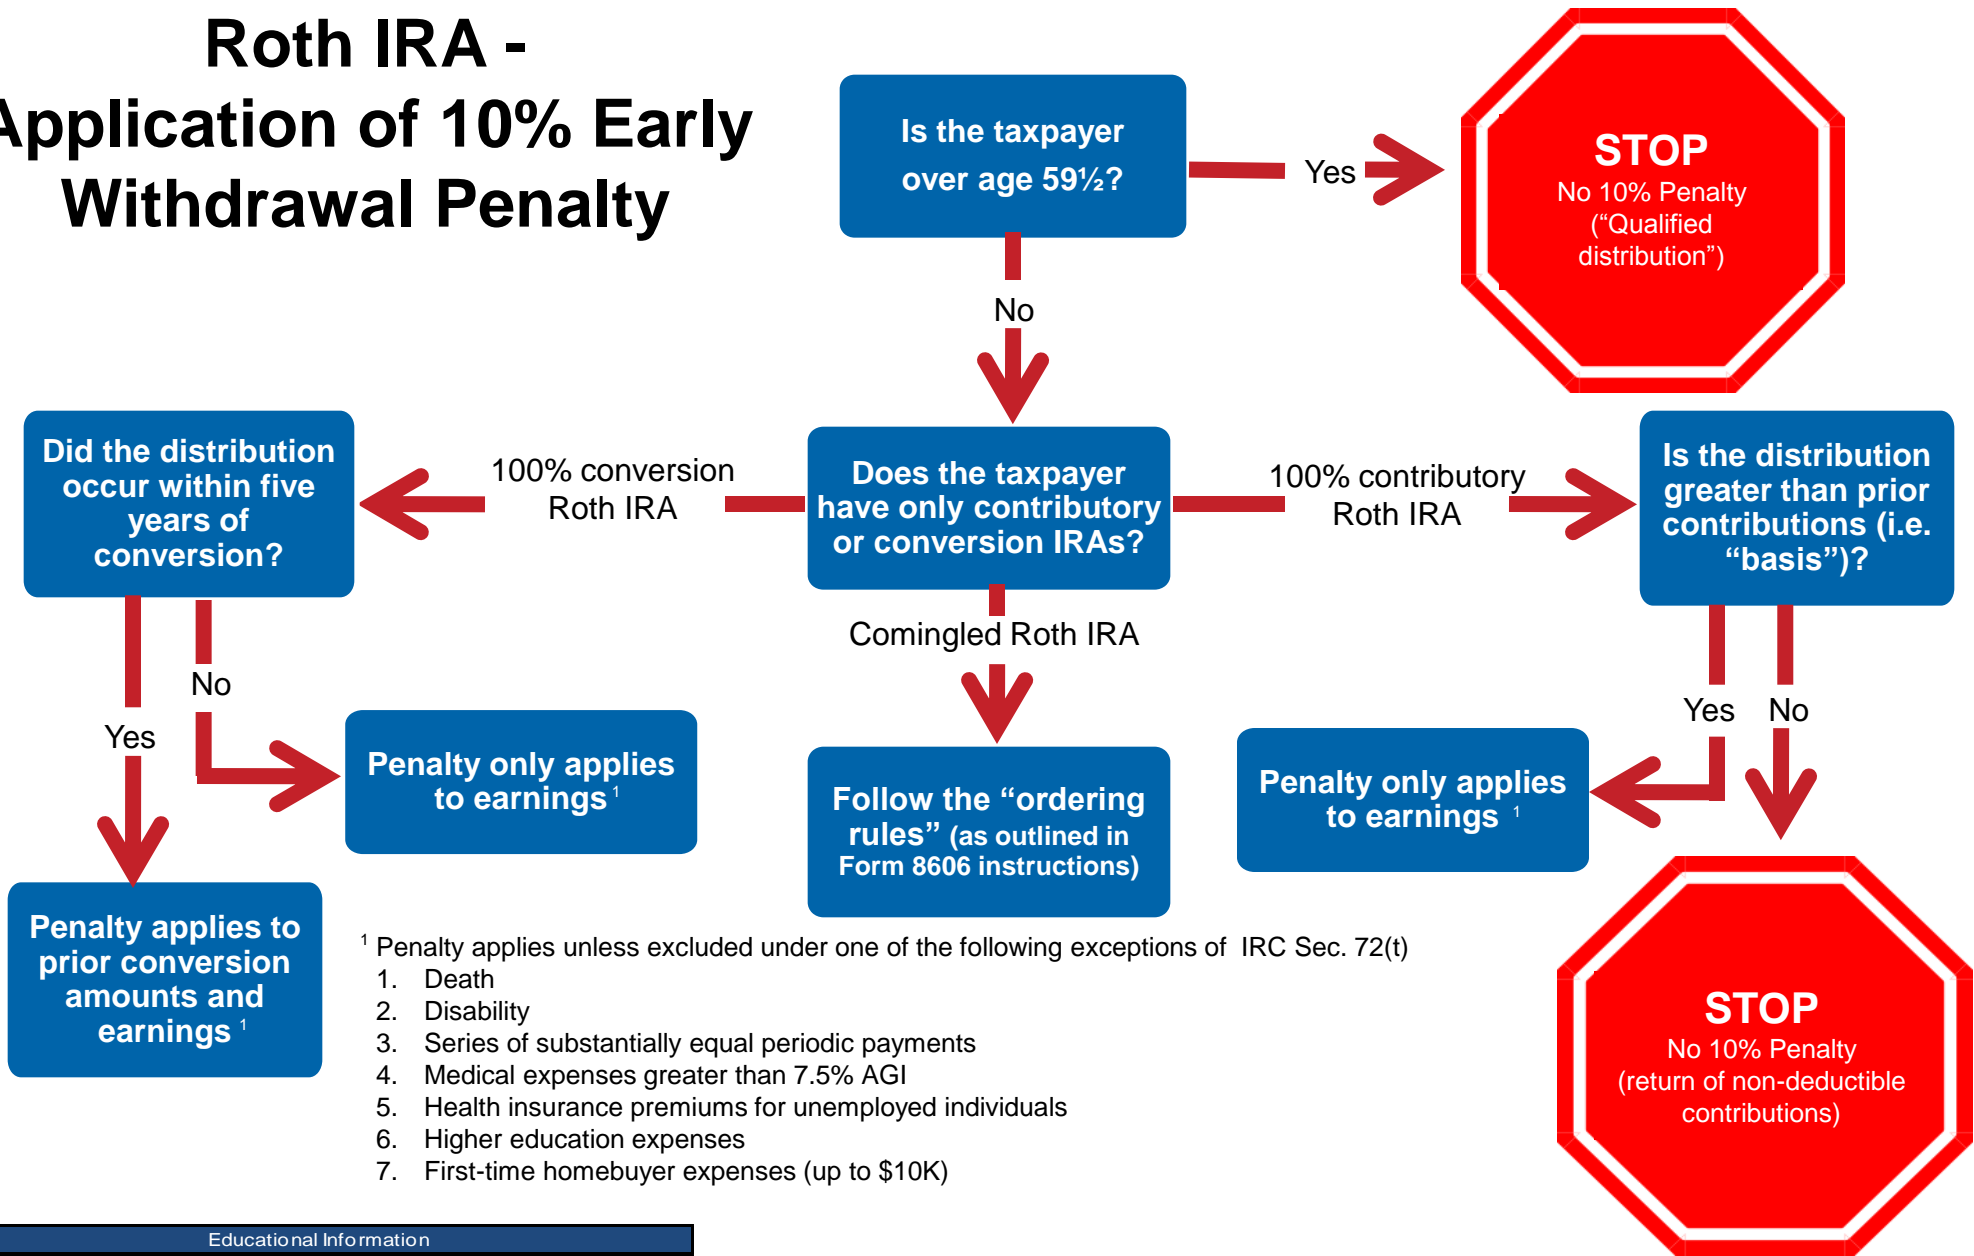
Roth IRA -
Application of 10% Early Withdrawal Penalty

Is the taxpayer over age 59½?

Yes

STOP
No 10% Penalty (“Qualified distribution”)

No

Did the distribution occur within five years of conversion?

100% conversion Roth IRA

Does the taxpayer have only contributory or conversion IRAs?

100% contributory Roth IRA

Is the distribution greater than prior contributions (i.e. “basis”)?

No

Yes

Penalty only applies to earnings $^1$

Comingled Roth IRA

Follow the “ordering rules” (as outlined in Form 8606 instructions)

Yes

No

Penalty only applies to earnings $^1$

Penalty applies to prior conversion amounts and earnings $^1$

$^1$ Penalty applies unless excluded under one of the following exceptions of IRC Sec. 72(t)
1. Death
2. Disability
3. Series of substantially equal periodic payments
4. Medical expenses greater than 7.5% AGI
5. Health insurance premiums for unemployed individuals
6. Higher education expenses
7. First-time homebuyer expenses (up to $10K)

STOP
No 10% Penalty (return of non-deductible contributions)

Educational Information